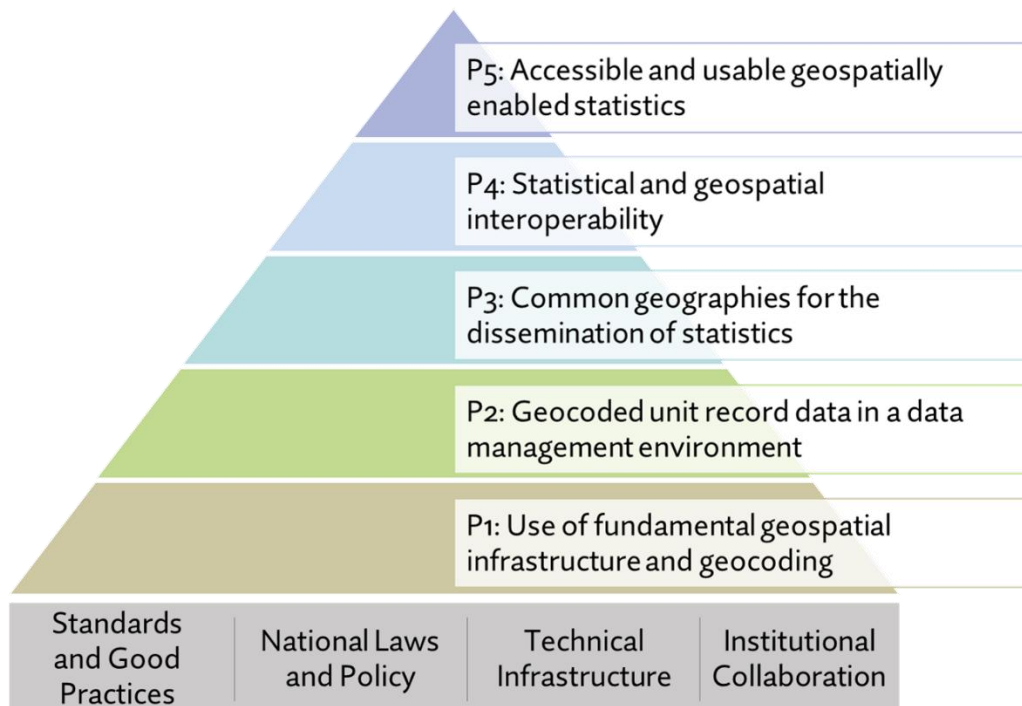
P5: Accessible and usable geospatially enabled statistics

P4: Statistical and geospatial interoperability

P3: Common geographies for the dissemination of statistics

P2: Geocoded unit record data in a data management environment

P1: Use of fundamental geospatial infrastructure and geocoding

Standards and Good Practices

National Laws and Policy

Technical Infrastructure

Institutional Collaboration